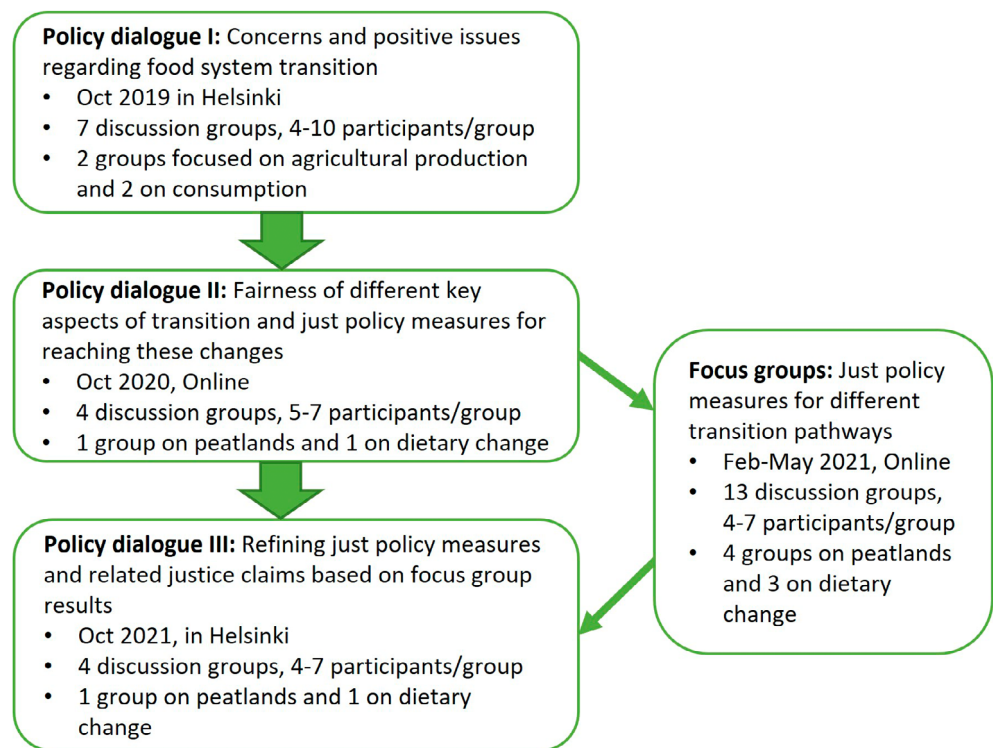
**Policy dialogue I:** Concerns and positive issues regarding food system transition
- Oct 2019 in Helsinki
- 7 discussion groups, 4-10 participants/group
- 2 groups focused on agricultural production and 2 on consumption

**Policy dialogue II:** Fairness of different key aspects of transition and just policy measures for reaching these changes
- Oct 2020, Online
- 4 discussion groups, 5-7 participants/group
- 1 group on peatlands and 1 on dietary change

**Focus groups:** Just policy measures for different transition pathways
- Feb-May 2021, Online
- 13 discussion groups, 4-7 participants/group
- 4 groups on peatlands and 3 on dietary change

**Policy dialogue III:** Refining just policy measures and related justice claims based on focus group results
- Oct 2021, in Helsinki
- 4 discussion groups, 4-7 participants/group
- 1 group on peatlands and 1 on dietary change